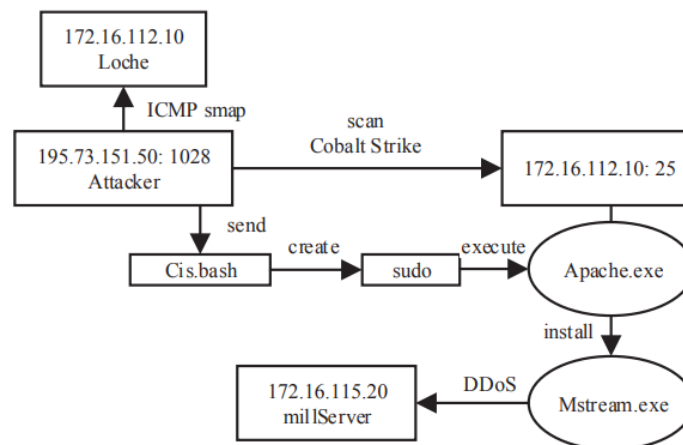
172.16.112.10
Loche

ICMP smap

195.73.151.50: 1028
Attacker

scan
Cobalt Strike

172.16.112.10: 25

send

Cis.bash

create

sudo

execute

Apache.exe

install

172.16.115.20
millServer

DDoS

Mstream.exe